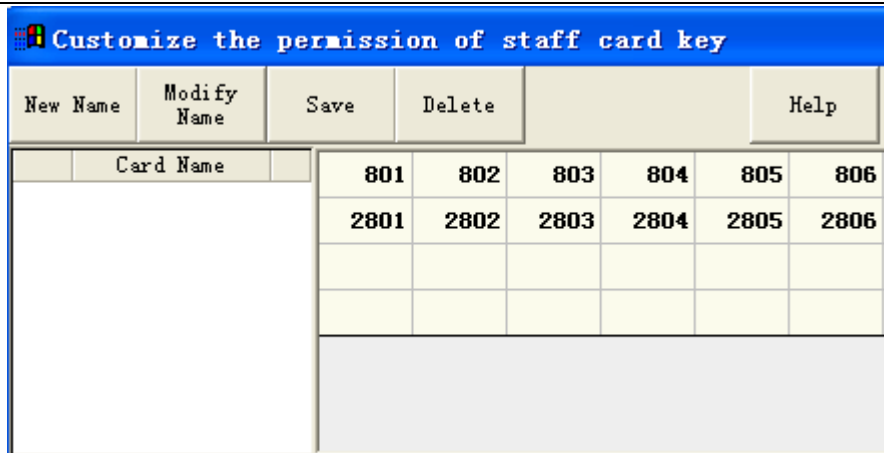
Customize the permission of staff card key

New Name | Modify Name | Save | Delete | Help

Card Name

| 801 | 802 | 803 | 804 | 805 | 806 |
|---|---|---|---|---|---|
| 2801 | 2802 | 2803 | 2804 | 2805 | 2806 |
| | | | | | |
| | | | | | |